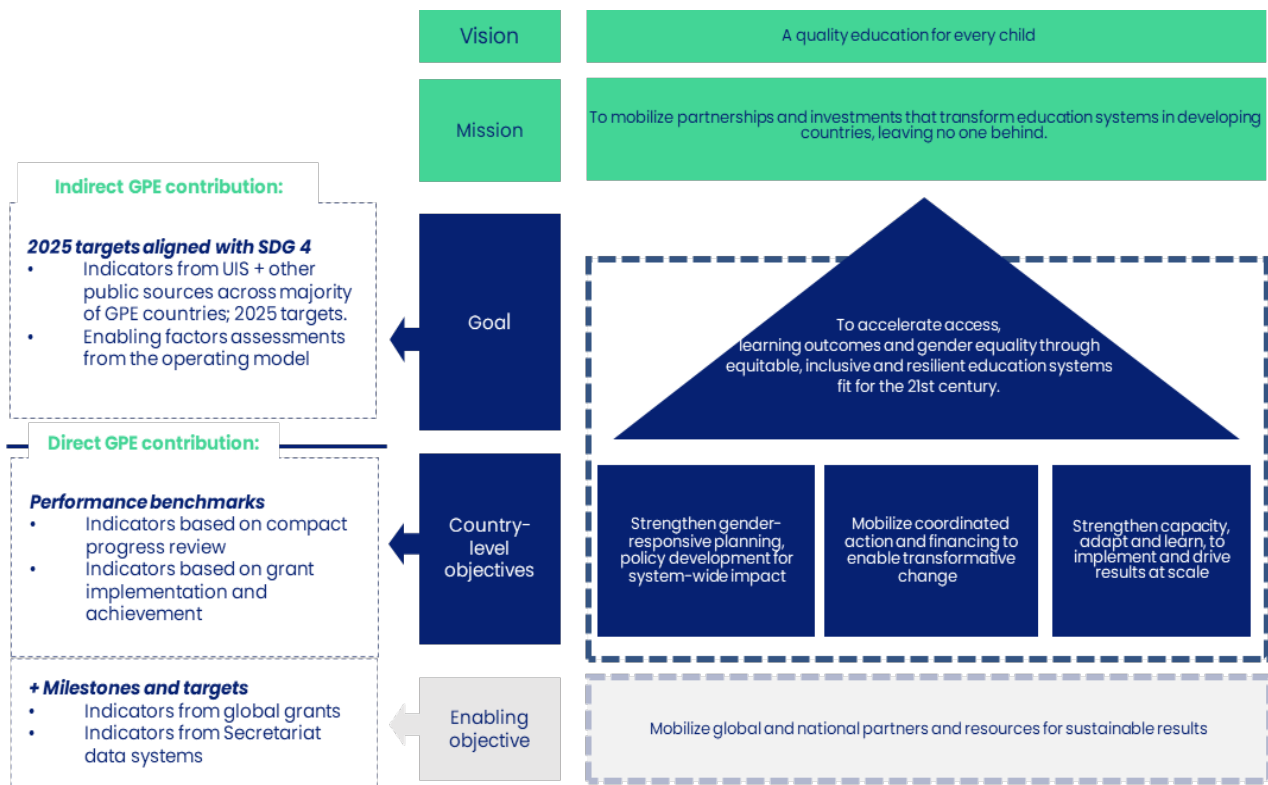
Vision

A quality education for every child

Mission

To mobilize partnerships and investments that transform education systems in developing countries, leaving no one behind.

Indirect GPE contribution:

2025 targets aligned with SDG 4
• Indicators from UIS + other public sources across majority of GPE countries; 2025 targets.
• Enabling factors assessments from the operating model

Goal

To accelerate access, learning outcomes and gender equality through equitable, inclusive and resilient education systems fit for the 21st century.

Direct GPE contribution:

Performance benchmarks
• Indicators based on compact progress review
• Indicators based on grant implementation and achievement

Country-level objectives

Strengthen gender-responsive planning, policy development for system-wide impact

Mobilize coordinated action and financing to enable transformative change

Strengthen capacity, adapt and learn, to implement and drive results at scale

+ Milestones and targets
• Indicators from global grants
• Indicators from Secretariat data systems

Enabling objective

Mobilize global and national partners and resources for sustainable results